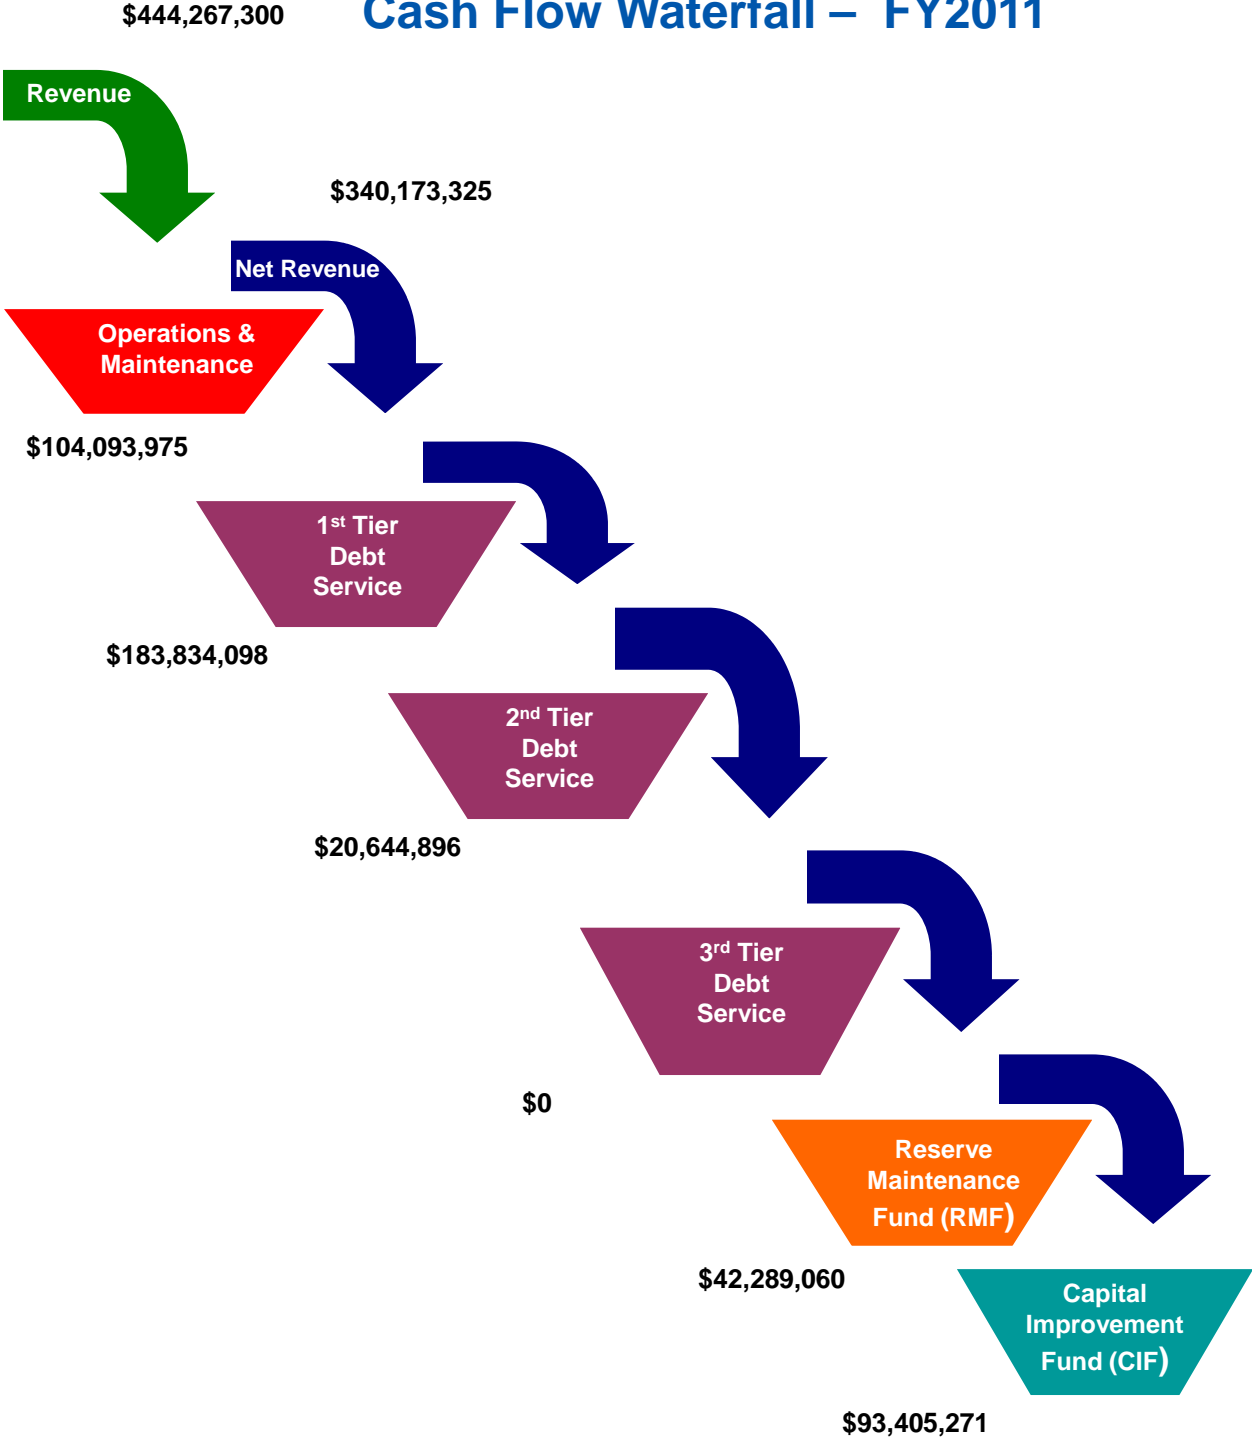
$444,267,300

Cash Flow Waterfall – FY2011

Revenue

$340,173,325

Net Revenue

Operations & Maintenance

$104,093,975

1$^{st}$ Tier Debt Service

$183,834,098

2$^{nd}$ Tier Debt Service

$20,644,896

3$^{rd}$ Tier Debt Service

$0

Reserve Maintenance Fund (RMF)

$42,289,060

Capital Improvement Fund (CIF)

$93,405,271